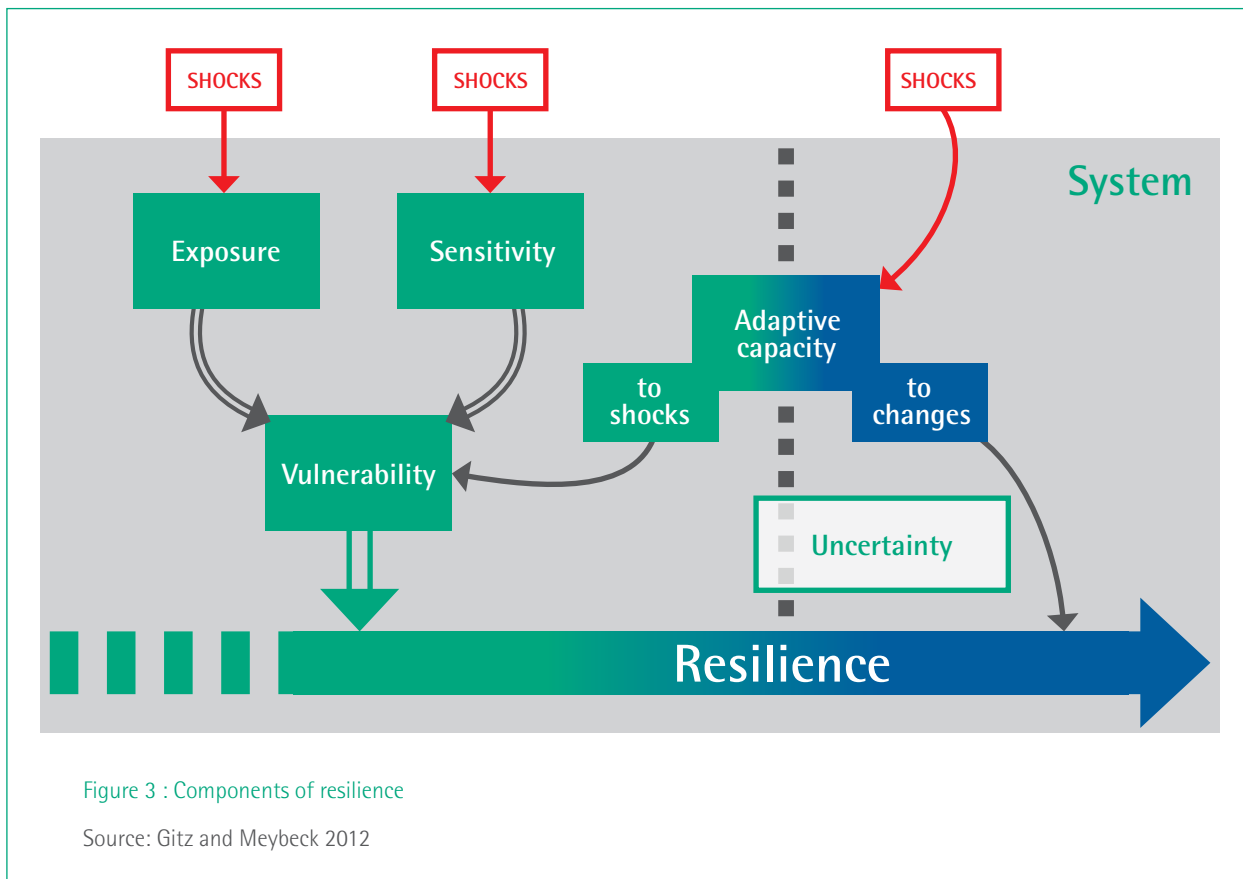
SHOCKS

SHOCKS

SHOCKS

System

Exposure

Sensitivity

Adaptive capacity

to shocks

to changes

Vulnerability

Uncertainty

Resilience

Figure 3 : Components of resilience

Source: Gitz and Meybeck 2012